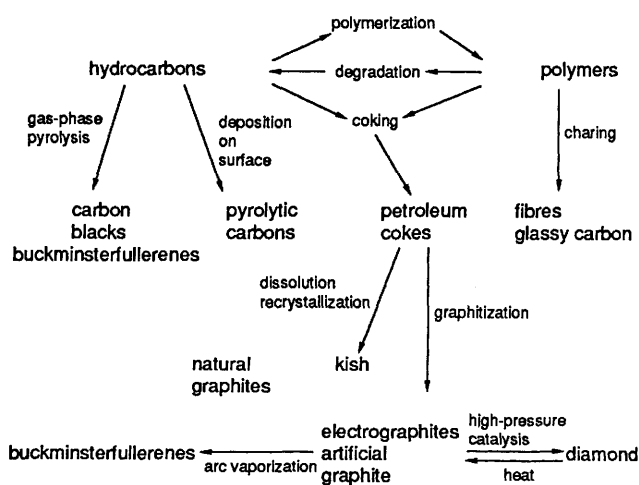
polymerization

hydrocarbons

degradation

polymers

gas-phase pyrolysis

deposition on surface

coking

charing

carbon blacks buckminsterfullerenes

pyrolytic carbons

petroleum cokes

fibres glassy carbon

dissolution recrystallization

graphitization

natural graphites

kish

buckminsterfullerenes

arc vaporization

electrographites artificial graphite

high-pressure catalysis

heat

diamond